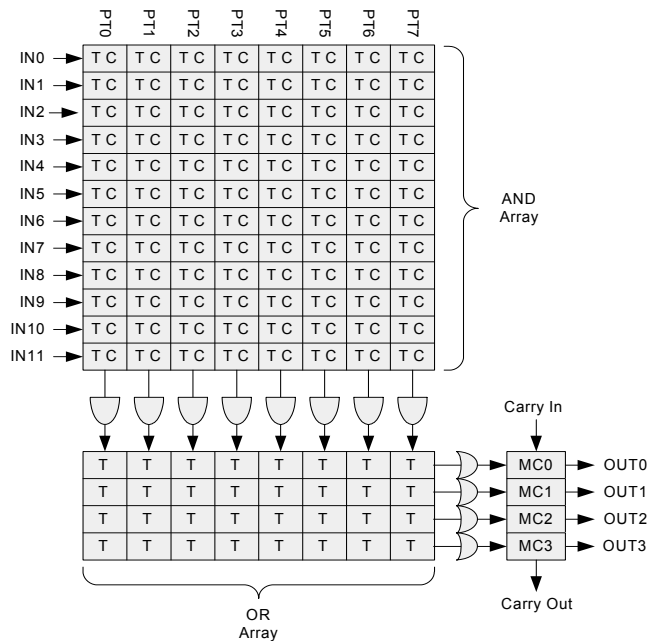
PT0 PT1 PT2 PT3 PT4 PT5 PT6 PT7

| | | | | | | | | |
|---|---|---|---|---|---|---|---|---|
| IN0 | T C | T C | T C | T C | T C | T C | T C | T C |
| IN1 | T C | T C | T C | T C | T C | T C | T C | T C |
| IN2 | T C | T C | T C | T C | T C | T C | T C | T C |
| IN3 | T C | T C | T C | T C | T C | T C | T C | T C |
| IN4 | T C | T C | T C | T C | T C | T C | T C | T C |
| IN5 | T C | T C | T C | T C | T C | T C | T C | T C |
| IN6 | T C | T C | T C | T C | T C | T C | T C | T C |
| IN7 | T C | T C | T C | T C | T C | T C | T C | T C |
| IN8 | T C | T C | T C | T C | T C | T C | T C | T C |
| IN9 | T C | T C | T C | T C | T C | T C | T C | T C |
| IN10 | T C | T C | T C | T C | T C | T C | T C | T C |
| IN11 | T C | T C | T C | T C | T C | T C | T C | T C |

AND Array

Carry In

| | | | | | | | |
|---|---|---|---|---|---|---|---|
| T | T | T | T | T | T | T | T |
| T | T | T | T | T | T | T | T |
| T | T | T | T | T | T | T | T |
| T | T | T | T | T | T | T | T |

MC0 OUT0
MC1 OUT1
MC2 OUT2
MC3 OUT3

Carry Out

OR Array